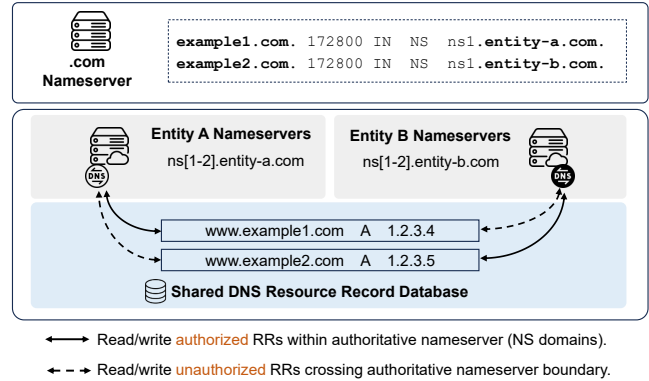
.com
Nameserver

example1.com. 172800 IN NS ns1.entity-a.com.
example2.com. 172800 IN NS ns1.entity-b.com.

DNS

Entity A Nameservers
ns[1-2].entity-a.com

Entity B Nameservers
ns[1-2].entity-b.com

DNS

www.example1.com A 1.2.3.4
www.example2.com A 1.2.3.5

Shared DNS Resource Record Database

Read/write authorized RRs within authoritative nameserver (NS domains).

Read/write unauthorized RRs crossing authoritative nameserver boundary.